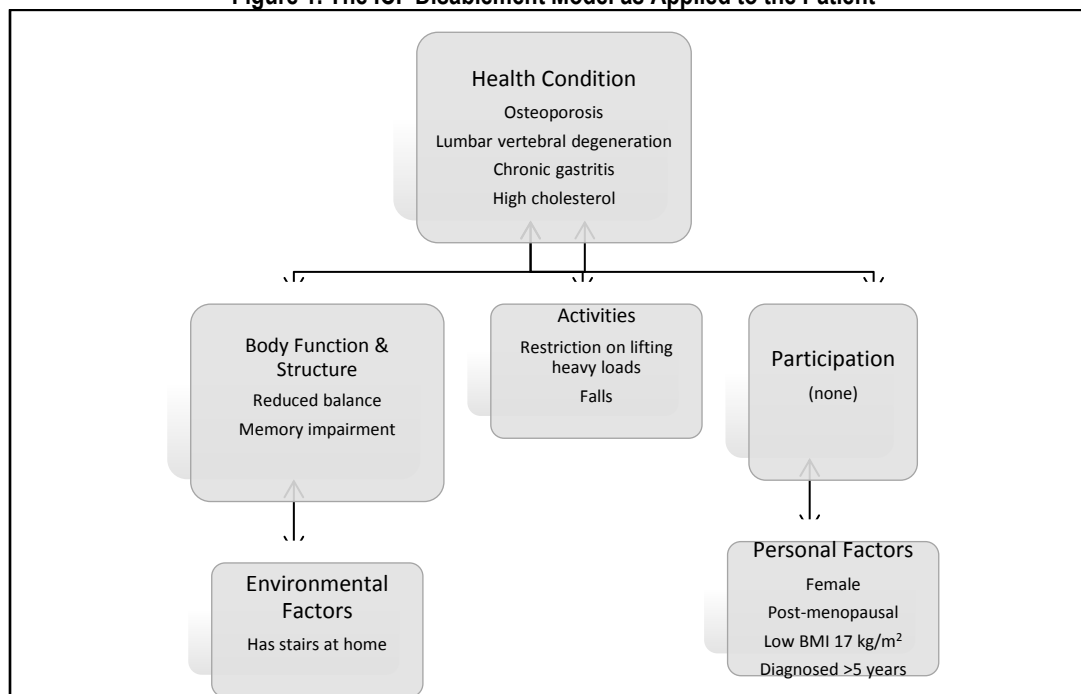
Figure 1. The ICF Disablement Model as Applied to the Patient

Health Condition
Osteoporosis
Lumbar vertebral degeneration
Chronic gastritis
High cholesterol

Body Function & Structure
Reduced balance
Memory impairment

Activities
Restriction on lifting heavy loads
Falls

Participation
(none)

Environmental Factors
Has stairs at home

Personal Factors
Female
Post-menopausal
Low BMI 17 kg/m$^2$
Diagnosed >5 years